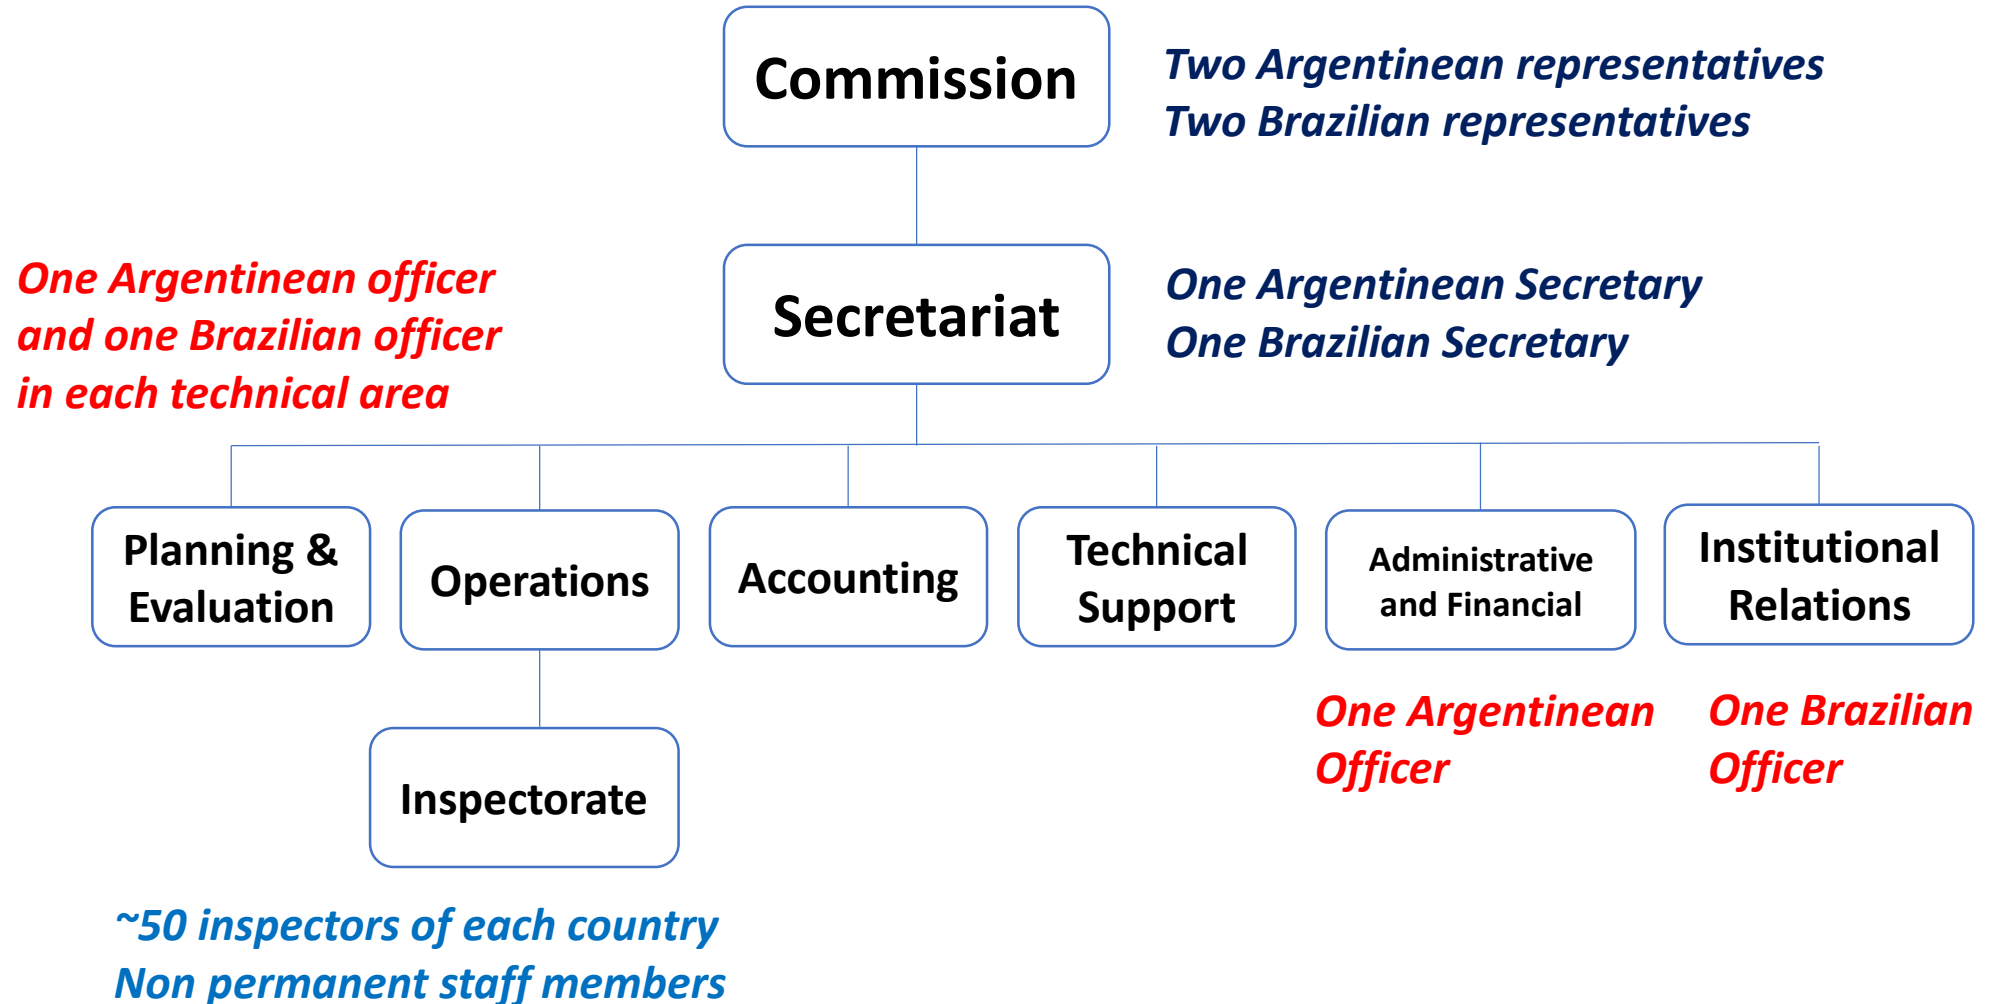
Commission

Two Argentinean representatives
Two Brazilian representatives

One Argentinean officer and one Brazilian officer in each technical area

Secretariat

One Argentinean Secretary
One Brazilian Secretary

Planning & Evaluation

Operations

Accounting

Technical Support

Administrative and Financial

Institutional Relations

Inspectorate

One Argentinean Officer

One Brazilian Officer

~50 inspectors of each country
Non permanent staff members